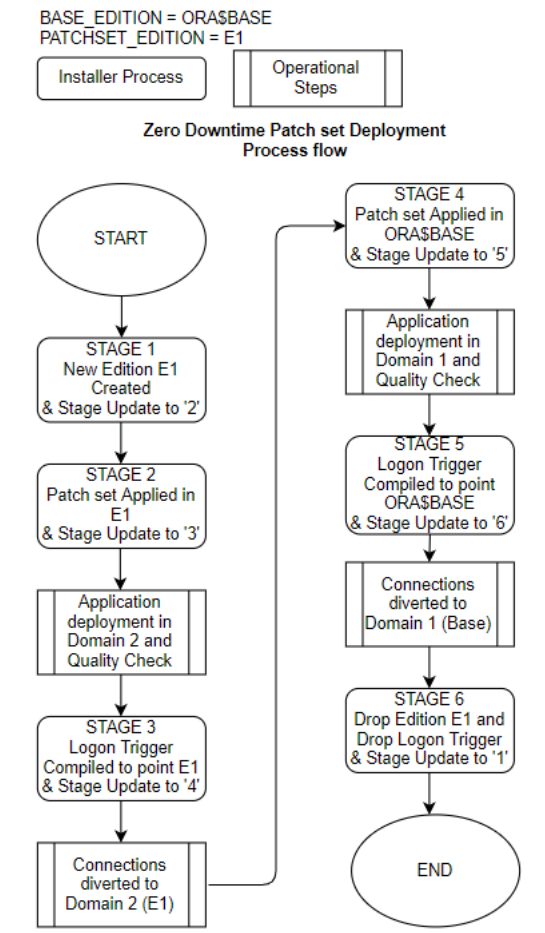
BASE_EDITION = ORA$BASE
PATCHSET_EDITION = E1

Installer Process

Operational Steps

Zero Downtime Patch set Deployment Process flow

START

STAGE 1
New Edition E1 Created
& Stage Update to '2'

STAGE 2
Patch set Applied in E1
& Stage Update to '3'

Application deployment in Domain 2 and Quality Check

STAGE 3
Logon Trigger Compiled to point E1
& Stage Update to '4'

Connections diverted to Domain 2 (E1)

STAGE 4
Patch set Applied in ORA$BASE
& Stage Update to '5'

Application deployment in Domain 1 and Quality Check

STAGE 5
Logon Trigger Compiled to point ORA$BASE
& Stage Update to '6'

Connections diverted to Domain 1 (Base)

STAGE 6
Drop Edition E1 and Drop Logon Trigger
& Stage Update to '1'

END